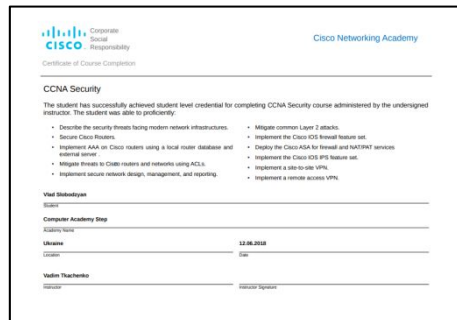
CISCO Corporate Social Responsibility

Cisco Networking Academy

Certificate of Course Completion

CCNA Security

The student has successfully achieved student level credential for completing CCNA Security course administered by the undersigned instructor. The student was able to proficiently:

- Describe the security threats facing modern network infrastructures.
- Secure Cisco Routers.
- Implement AAA on Cisco routers using a local router database and external server.
- Mitigate threats to Cisco routers and networks using ACLs.
- Implement secure network design, management, and reporting.

- Mitigate common Layer 2 attacks.
- Implement the Cisco IOS firewall feature set.
- Deploy the Cisco ASA for firewall and NAT/PAT services
- Implement the Cisco IOS IPS feature set.
- Implement a site-to-site VPN.
- Implement a remote access VPN.

Vlad Slobodzyan
Student

Computer Academy Step
Academy Name

Ukraine
Location

12.06.2018
Date

Vadim Tkachenko
Instructor

Instructor Signature